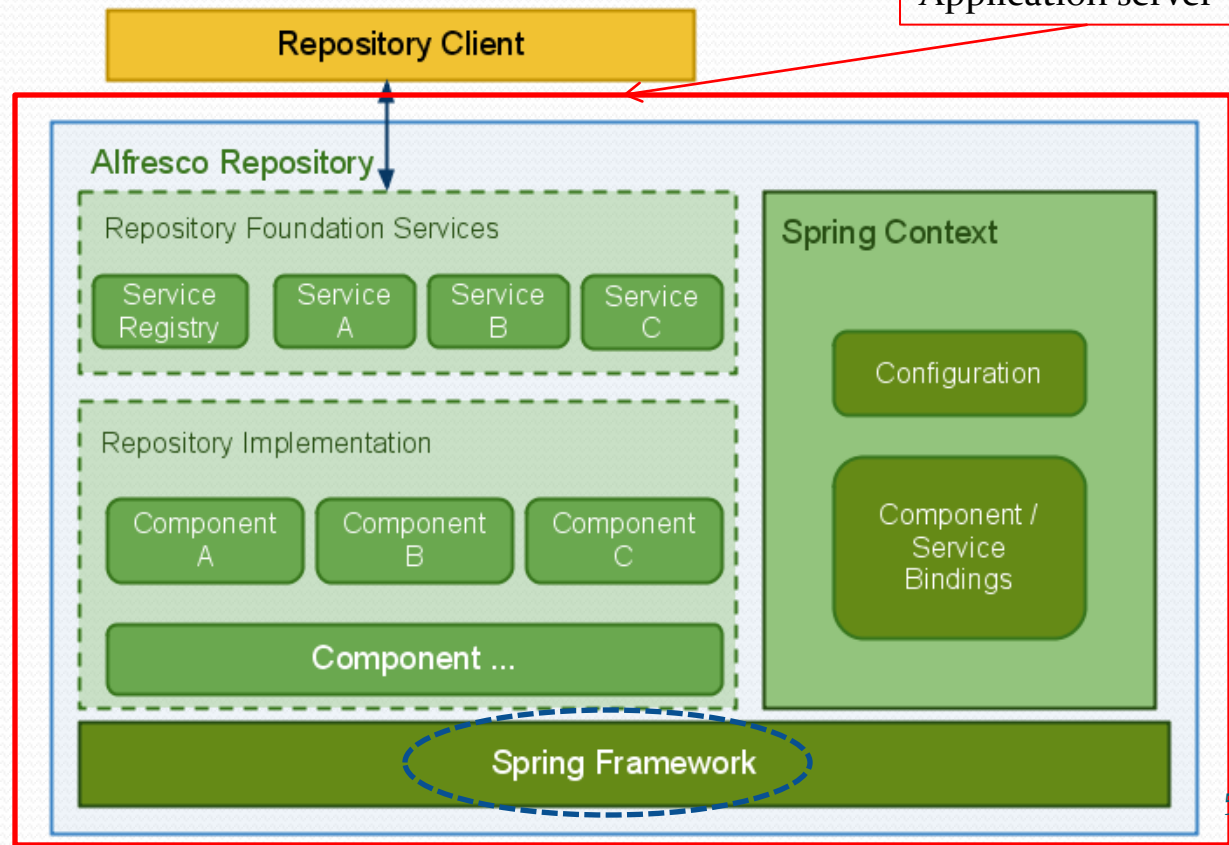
Application server

Repository Client

Alfresco Repository

Repository Foundation Services

Service Registry

Service A

Service B

Service C

Repository Implementation

Component A

Component B

Component C

Component ...

Spring Context

Configuration

Component / Service Bindings

Spring Framework